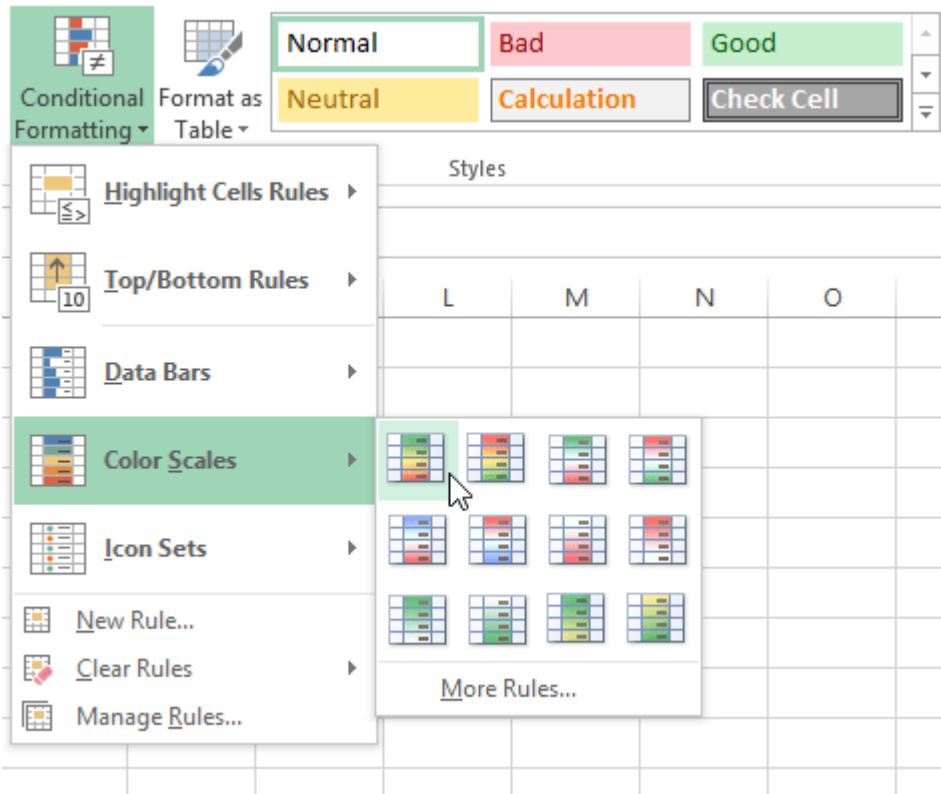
Conditional Formatting
Format as Table
Normal
Bad
Good
Neutral
Calculation
Check Cell
Styles
Highlight Cells Rules
Top/Bottom Rules
10
Data Bars
Color Scales
Icon Sets
New Rule...
Clear Rules
Manage Rules...
L
M
N
O
More Rules...